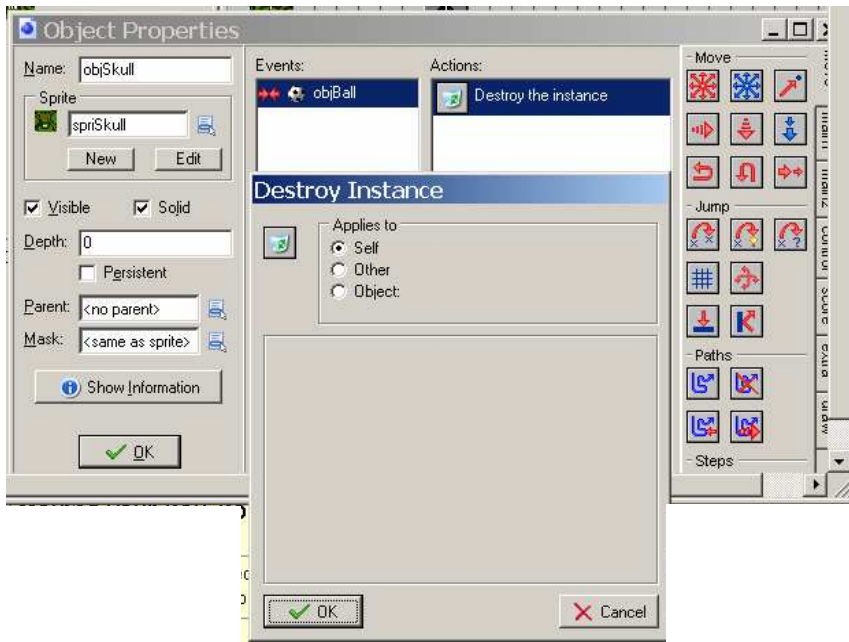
Object Properties

Name: objSkull

Sprite

spriSkull

New

Edit

Visible

Solid

Depth: 0

Persistent

Parent: <no parent>

Mask: <same as sprite>

Show Information

OK

Events:

objBall

Actions:

Destroy the instance

Move

Jump

Paths

Steps

Destroy Instance

Applies to

Self

Other

Object:

OK

Cancel